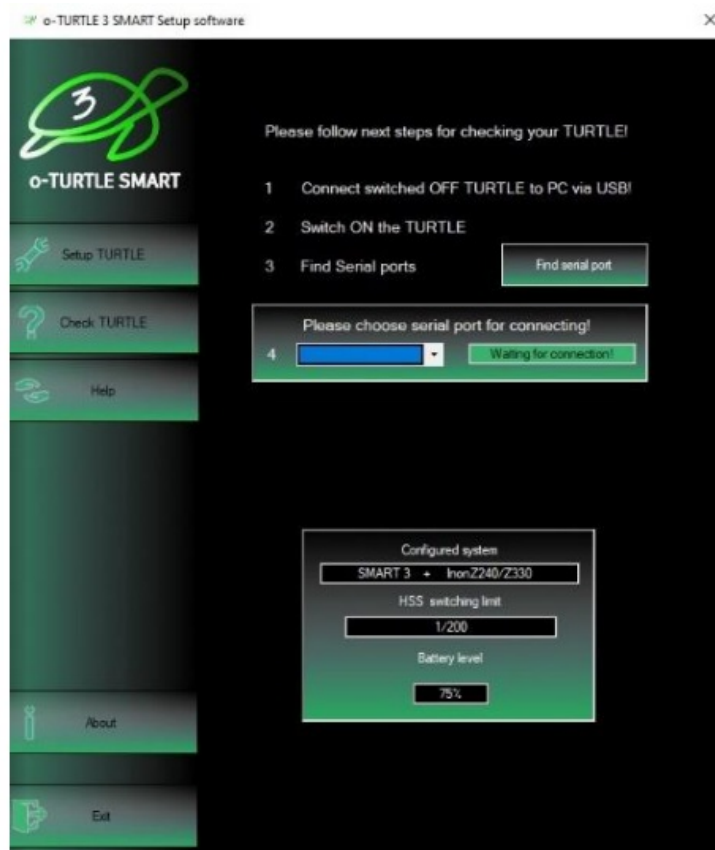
o-TURTLE 3 SMART Setup software

×

3

o-TURTLE SMART

Setup TURTLE

Check TURTLE

Help

About

Exit

Please follow next steps for checking your TURTLE!

1 Connect switched OFF TURTLE to PC via USB!

2 Switch ON the TURTLE

3 Find Serial ports

Find serial port

Please choose serial port for connecting!

4

Waiting for connection!

Configured system

SMART 3 + InonZ240/Z330

HSS switching limit

1/200

Battery level

75%